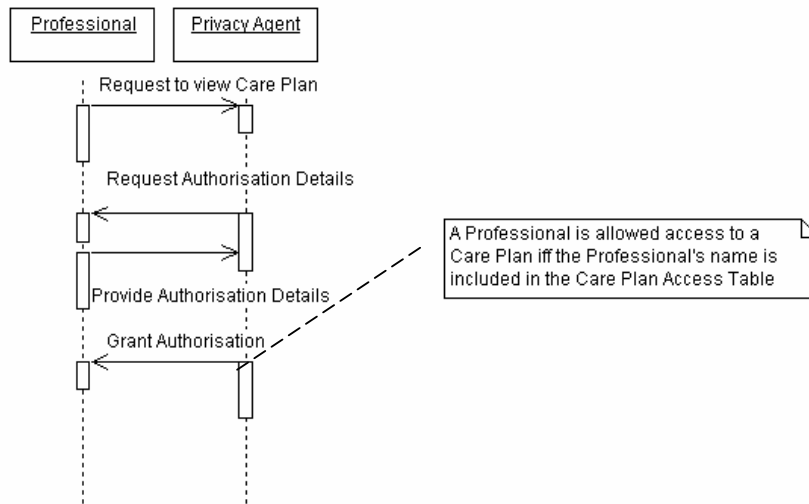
Professional

Privacy Agent

Request to view Care Plan

Request Authorisation Details

Provide Authorisation Details

Grant Authorisation

A Professional is allowed access to a Care Plan iff the Professional's name is included in the Care Plan Access Table